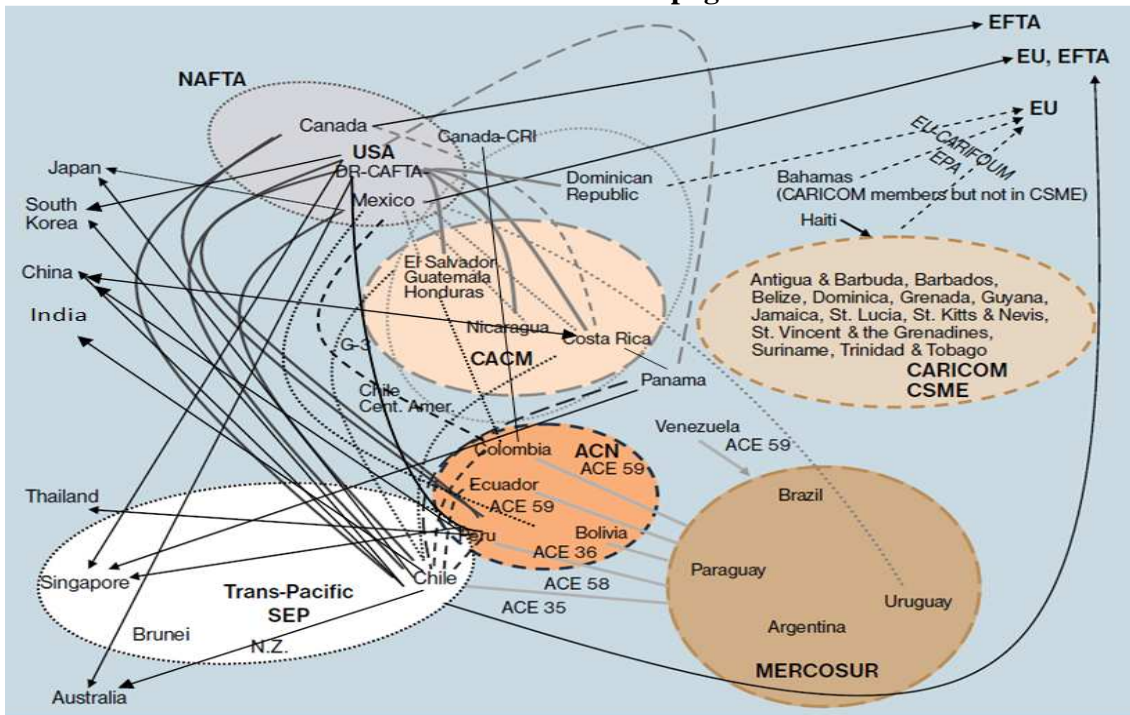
EFTA
EU, EFTA
EU
NAFTA
Canada
Canada-CRI
USA
DR-CAFTA
Mexico
Dominican Republic
EU-CARIFORUM EPA
Bahamas (CARICOM members but not in CSME)
Haiti
Japan
South Korea
China
India
El Salvador
Guatemala
Honduras
Nicaragua
Costa Rica
CACM
G-3
Antigua & Barbuda, Barbados, Belize, Dominica, Grenada, Guyana, Jamaica, St. Lucia, St. Kitts & Nevis, St. Vincent & the Grenadines, Suriname, Trinidad & Tobago
CARICOM CSME
Chile Cent. Amer.
Panama
Venezuela
ACE 59
Colombia
ACN
ACE 59
Ecuador
ACE 59
Bolivia
Peru
ACE 36
Brazil
Thailand
Singapore
Trans-Pacific SEP
Chile
ACE 58
ACE 35
Paraguay
Uruguay
Argentina
Brunei
N.Z.
MERCOSUR
Australia